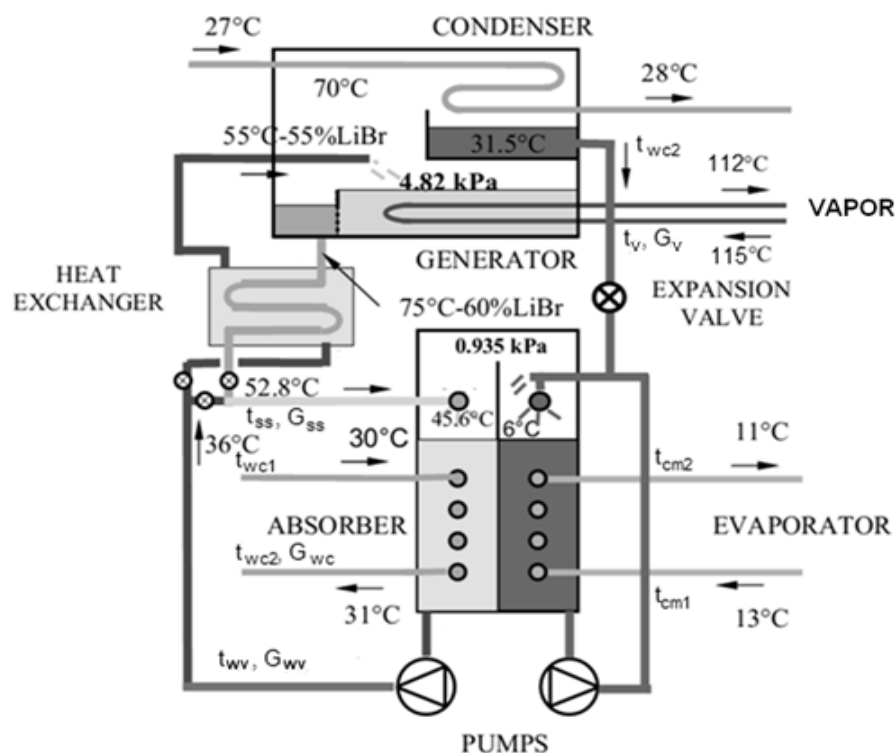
27°C

CONDENSER

70°C

28°C

55°C-55%LiBr

31.5°C

$t_{wc2}$

112°C

4.82 kPa

VAPOR

$t_v$, $G_v$

115°C

GENERATOR

HEAT EXCHANGER

75°C-60%LiBr

EXPANSION VALVE

0.935 kPa

52.8°C

$t_{ss}$, $G_{ss}$

45.6°C

6°C

36°C

30°C

$t_{wc1}$

11°C

$t_{cm2}$

ABSORBER

EVAPORATOR

$t_{wc2}$, $G_{wc}$

31°C

$t_{cm1}$

13°C

$t_{wv}$, $G_{wv}$

PUMPS